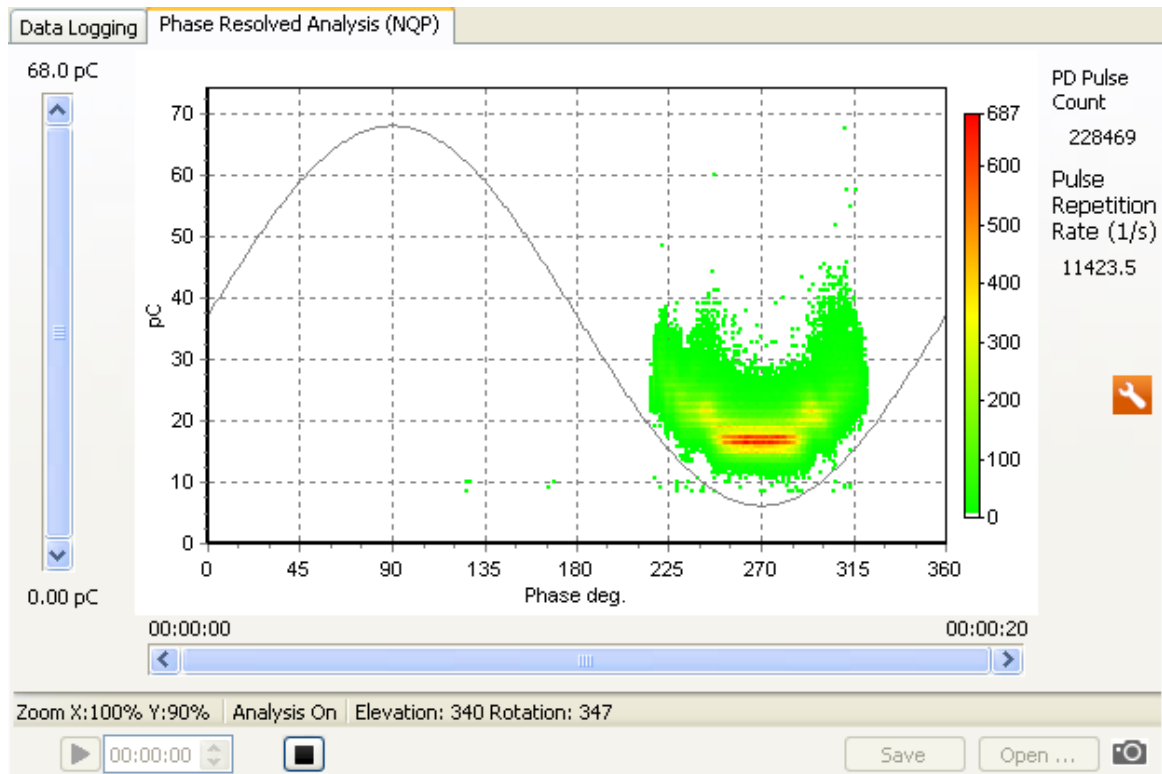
Data Logging | Phase Resolved Analysis (NQP)

68.0 pC

0.00 pC

70
60
50
40
30
20
10
0

pC

0 45 90 135 180 225 270 315 360

Phase deg.

687
600
500
400
300
200
100
0

PD Pulse Count

228469

Pulse Repetition Rate (1/s)

11423.5

00:00:00

00:00:20

Zoom X:100% Y:90% | Analysis On | Elevation: 340 Rotation: 347

00:00:00

Save

Open ...